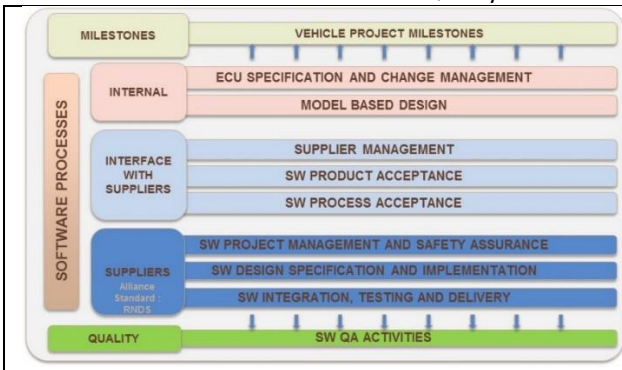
MILESTONES
VEHICLE PROJECT MILESTONES

SOFTWARE PROCESSES

INTERNAL
ECU SPECIFICATION AND CHANGE MANAGEMENT
MODEL BASED DESIGN

INTERFACE WITH SUPPLIERS
SUPPLIER MANAGEMENT
SW PRODUCT ACCEPTANCE
SW PROCESS ACCEPTANCE

SUPPLIERS
Alliance Standard : RNDS
SW PROJECT MANAGEMENT AND SAFETY ASSURANCE
SW DESIGN SPECIFICATION AND IMPLEMENTATION
SW INTEGRATION, TESTING AND DELIVERY

QUALITY
SW QA ACTIVITIES